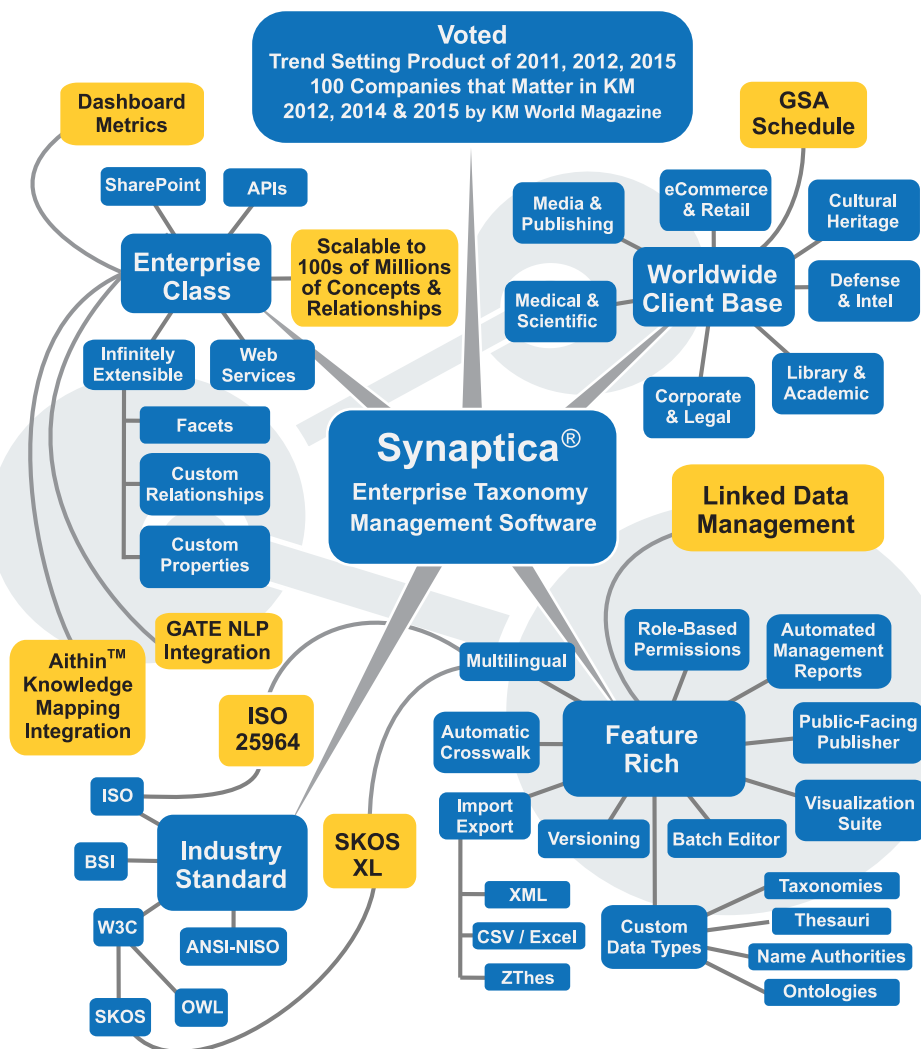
Voted
Trend Setting Product of 2011, 2012, 2015
100 Companies that Matter in KM
2012, 2014 & 2015 by KM World Magazine

Dashboard Metrics

GSA Schedule

SharePoint

APIs

Enterprise Class

Scalable to 100s of Millions of Concepts & Relationships

Media & Publishing

eCommerce & Retail

Cultural Heritage

Worldwide Client Base

Medical & Scientific

Defense & Intel

Library & Academic

Corporate & Legal

Infinitely Extensible

Web Services

Facets

Custom Relationships

Custom Properties

Synaptica®
Enterprise Taxonomy Management Software

Linked Data Management

GATE NLP Integration

Aithin™ Knowledge Mapping Integration

Multilingual

Role-Based Permissions

Automated Management Reports

ISO 25964

Automatic Crosswalk

Feature Rich

Public-Facing Publisher

ISO

Visualization Suite

BSI

Industry Standard

SKOS XL

Import Export

Versioning

Batch Editor

XML

Taxonomies

W3C

ANSI-NISO

CSV / Excel

Custom Data Types

Thesauri

Name Authorities

ZThes

Ontologies

SKOS

OWL